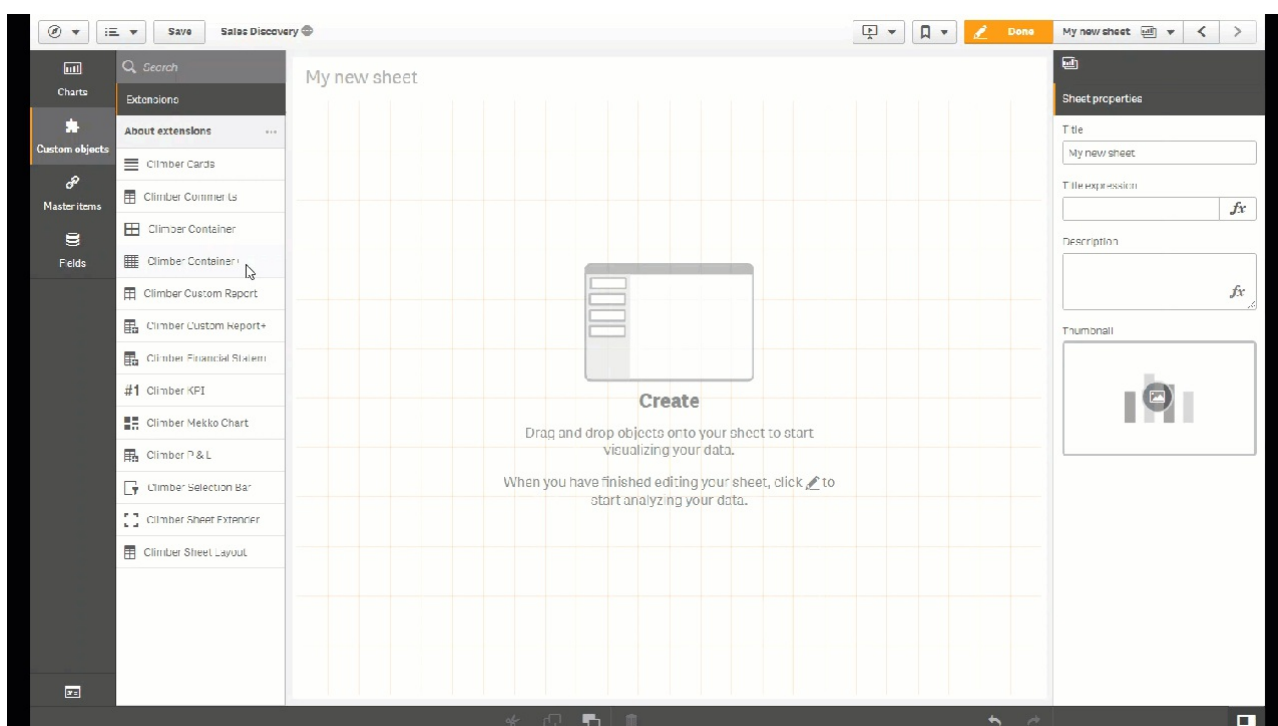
Save Sales Discovery

Done My new sheet

Charts
Custom objects
Master items
Fields

Search
Extensions
About extensions ...
Climber Cards
Climber Comments
Climber Container
Climber Container+
Climber Custom Report
Climber Custom Report+
Climber Financial Statem
#1 Climber KPI
Climber Mekko Chart
Climber P & L
Climber Selection Bar
Climber Sheet Extender
Climber Sheet Layout

My new sheet

Create
Drag and drop objects onto your sheet to start visualizing your data.
When you have finished editing your sheet, click to start analyzing your data.

Sheet properties
Title
My new sheet
Title expression
$fx$
Description
$fx$
Thumbnail